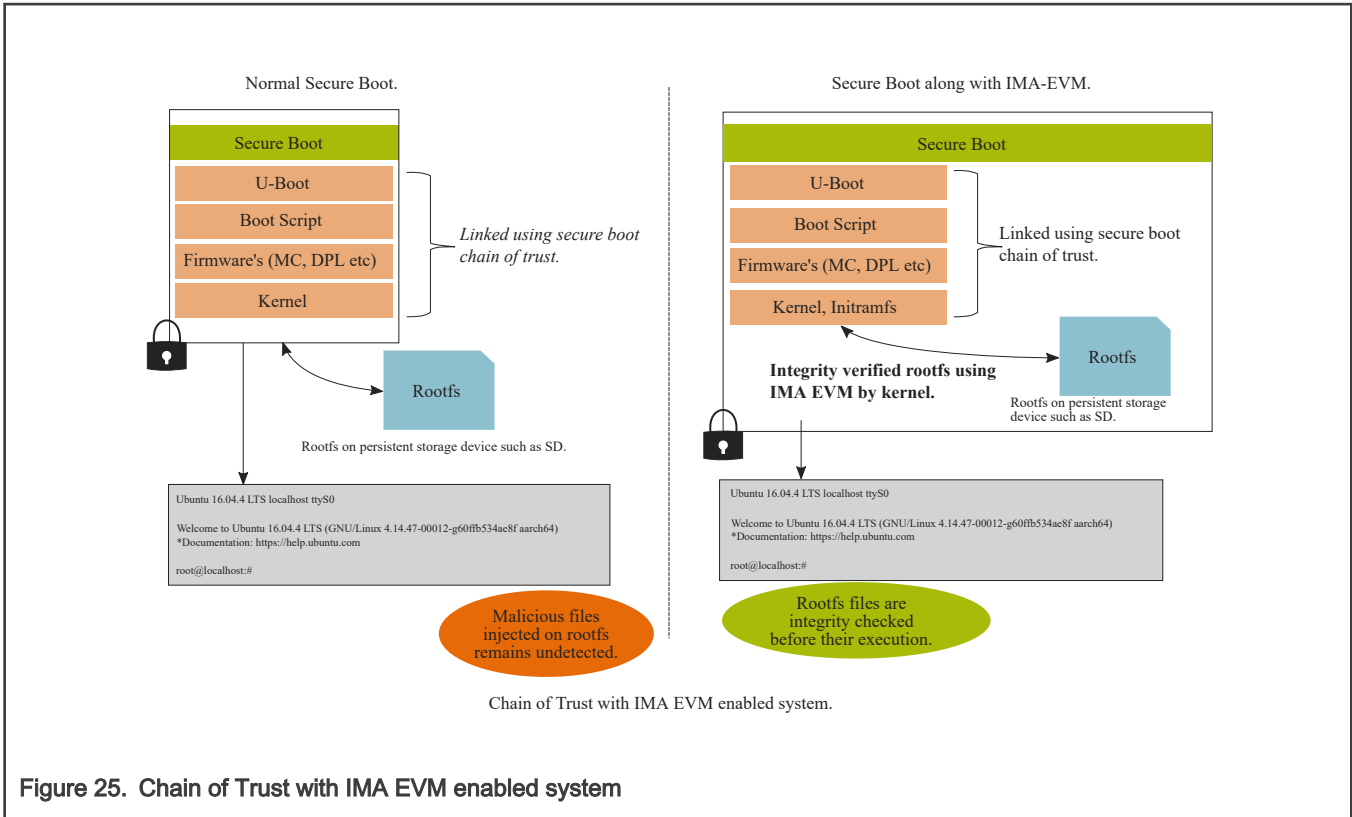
Normal Secure Boot.

Secure Boot

U-Boot

Boot Script

Firmware's (MC, DPL etc)

Kernel

Linked using secure boot chain of trust.

Rootfs

Rootfs on persistent storage device such as SD.

Ubuntu 16.04.4 LTS localhost ttyS0

Welcome to Ubuntu 16.04.4 LTS (GNU/Linux 4.14.47-00012-g60ffb534ae8f aarch64)
*Documentation: https://help.ubuntu.com

root@localhost:#

Malicious files injected on rootfs remains undetected.

Secure Boot along with IMA-EVM.

Secure Boot

U-Boot

Boot Script

Firmware's (MC, DPL etc)

Kernel, Initramfs

Linked using secure boot chain of trust.

Rootfs

Integrity verified rootfs using IMA EVM by kernel.

Rootfs on persistent storage device such as SD.

Ubuntu 16.04.4 LTS localhost ttyS0

Welcome to Ubuntu 16.04.4 LTS (GNU/Linux 4.14.47-00012-g60ffb534ae8f aarch64)
*Documentation: https://help.ubuntu.com

root@localhost:#

Rootfs files are integrity checked before their execution.

Chain of Trust with IMA EVM enabled system.

Figure 25. Chain of Trust with IMA EVM enabled system